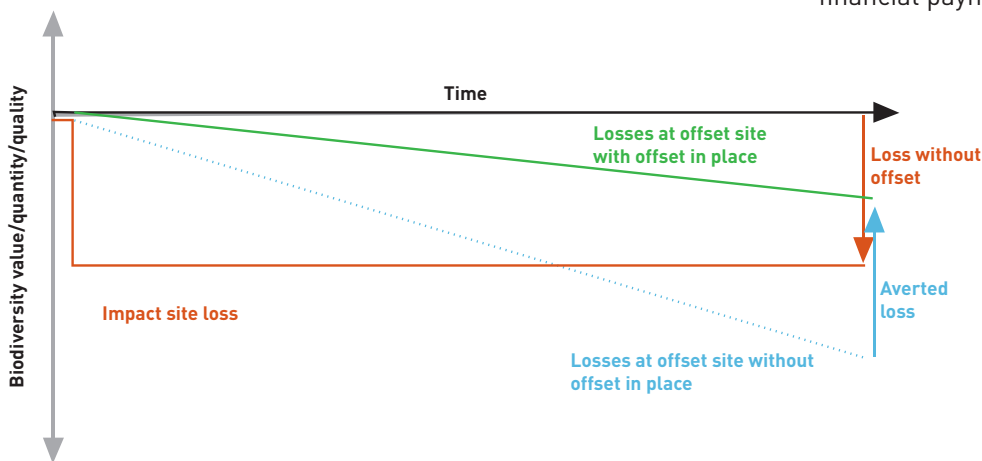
financial paym

Time

Biodiversity value/quantity/quality

Losses at offset site with offset in place

Loss without offset

Averted loss

Impact site loss

Losses at offset site without offset in place